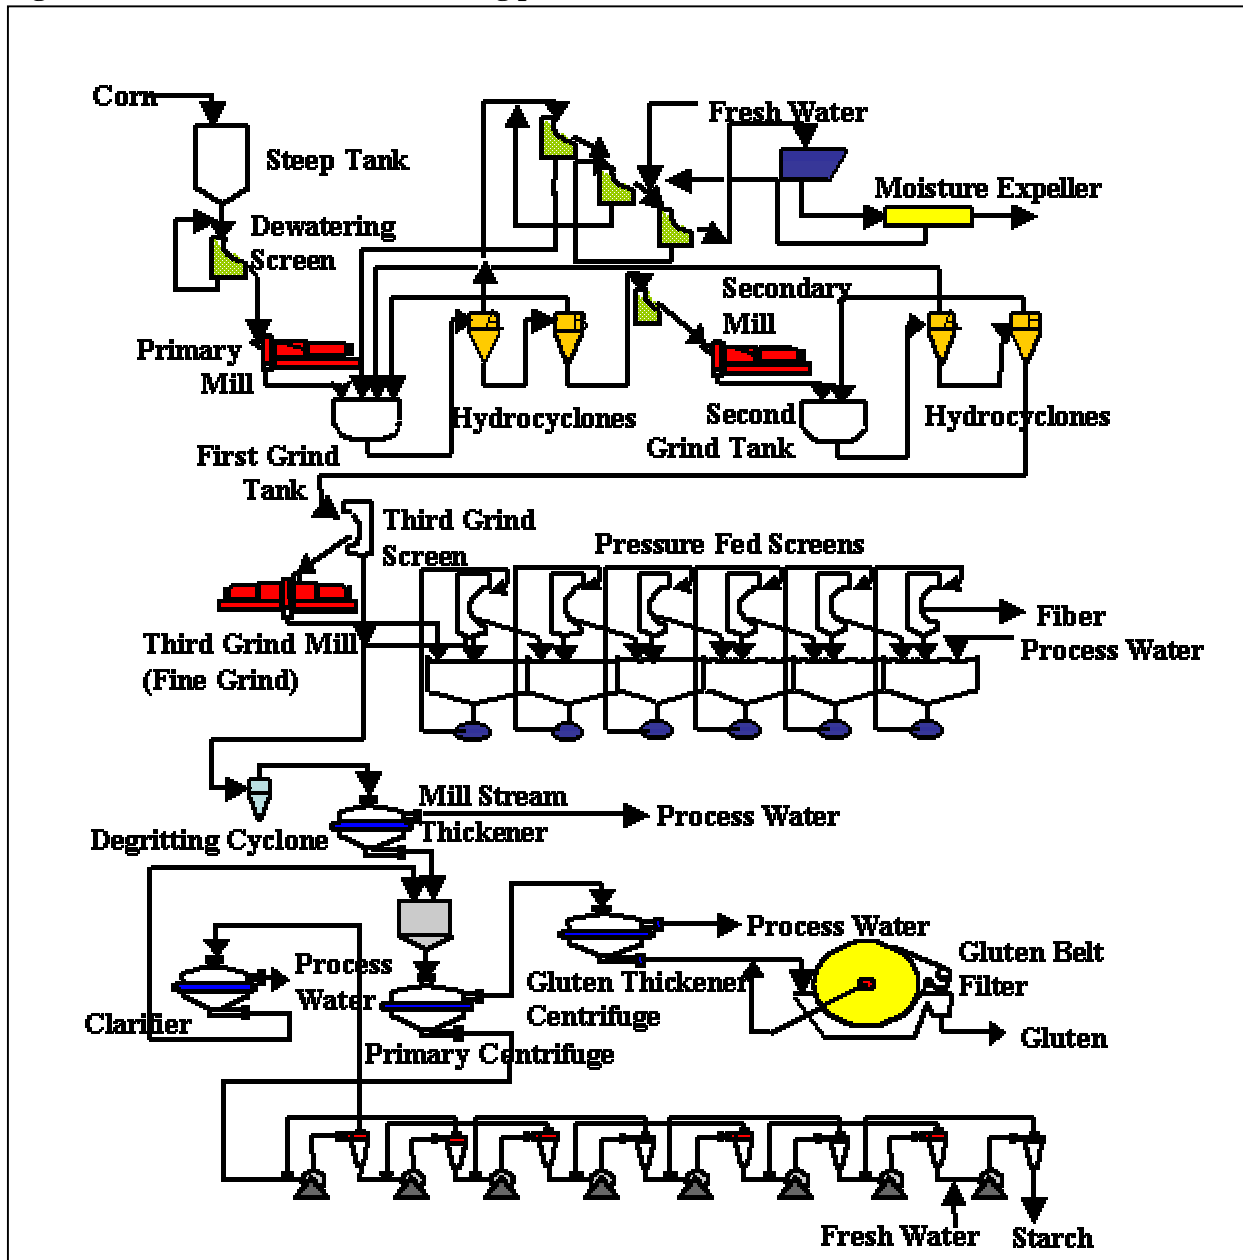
Corn
Steep Tank
Dewatering Screen
Fresh Water
Moisture Expeller
Secondary Mill
Primary Mill
Hydrocyclones
Second Grind Tank
Hydrocyclones
First Grind Tank
Third Grind Screen
Pressure Fed Screens
Fiber
Process Water
Third Grind Mill (Fine Grind)
Mill Stream Thickener
Process Water
Degritting Cyclone
Process Water
Gluten Belt Filter
Process Water
Gluten Thickener Centrifuge
Clarifier
Gluten
Primary Centrifuge
Fresh Water
Starch